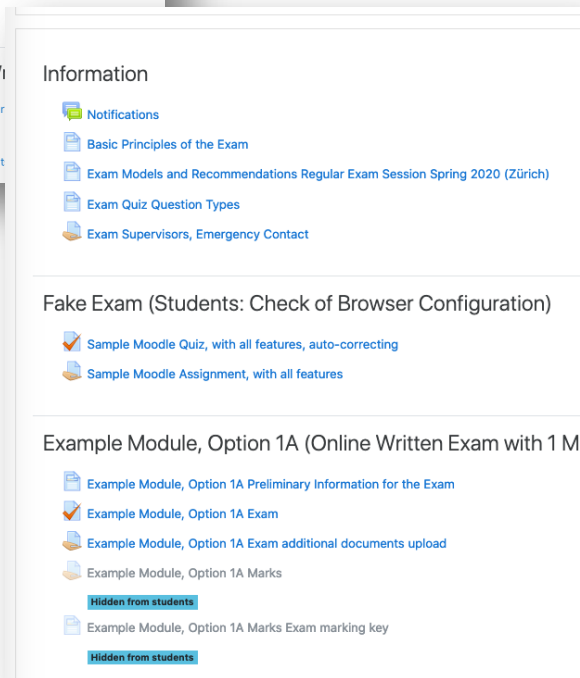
Information

Notifications

Basic Principles of the Exam

Exam Models and Recommendations Regular Exam Session Spring 2020 (Zürich)

Exam Quiz Question Types

Exam Supervisors, Emergency Contact

Fake Exam (Students: Check of Browser Configuration)

Sample Moodle Quiz, with all features, auto-correcting

Sample Moodle Assignment, with all features

Example Module, Option 1A (Online Written Exam with 1 M

Example Module, Option 1A Preliminary Information for the Exam

Example Module, Option 1A Exam

Example Module, Option 1A Exam additional documents upload

Example Module, Option 1A Marks

Hidden from students

Example Module, Option 1A Marks Exam marking key

Hidden from students